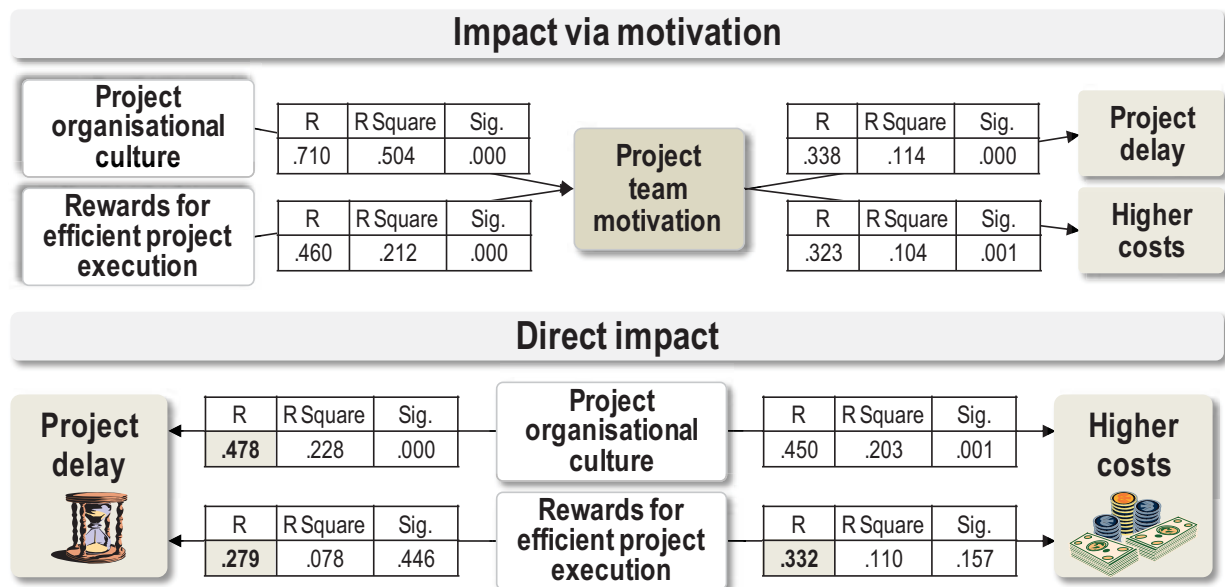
Impact via motivation

Project organisational culture

| R | R Square | Sig. |
|---|---|---|
| .710 | .504 | .000 |

Rewards for efficient project execution

| R | R Square | Sig. |
|---|---|---|
| .460 | .212 | .000 |

Project team motivation

| R | R Square | Sig. |
|---|---|---|
| .338 | .114 | .000 |

Project delay

| R | R Square | Sig. |
|---|---|---|
| .323 | .104 | .001 |

Higher costs

Direct impact

Project delay

| R | R Square | Sig. |
|---|---|---|
| .478 | .228 | .000 |

Project organisational culture

| R | R Square | Sig. |
|---|---|---|
| .450 | .203 | .001 |

Higher costs

| R | R Square | Sig. |
|---|---|---|
| .279 | .078 | .446 |

Rewards for efficient project execution

| R | R Square | Sig. |
|---|---|---|
| .332 | .110 | .157 |